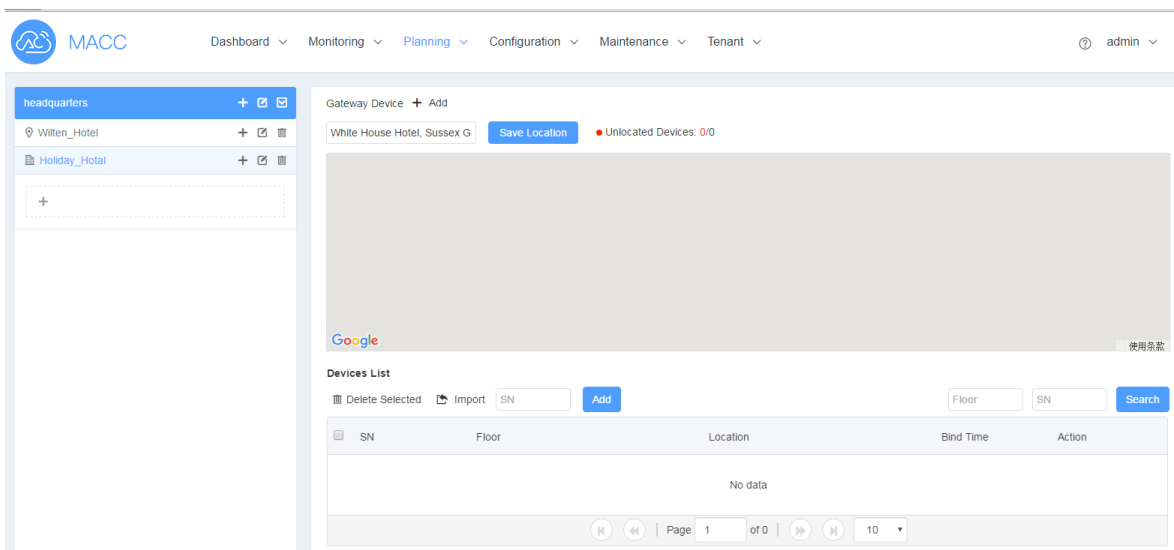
MACC Dashboard Monitoring Planning Configuration Maintenance Tenant admin

headquarters
Wilten_Hotel
Holiday_Hotal
+

Gateway Device + Add
White House Hotel, Sussex G Save Location ● Unlocated Devices: 0/0

Google 使用条款

Devices List
Delete Selected Import SN Add Floor SN Search

| SN | Floor | Location | Bind Time | Action |
|---|---|---|---|---|
| No data | | | | |

Page 1 of 0 10